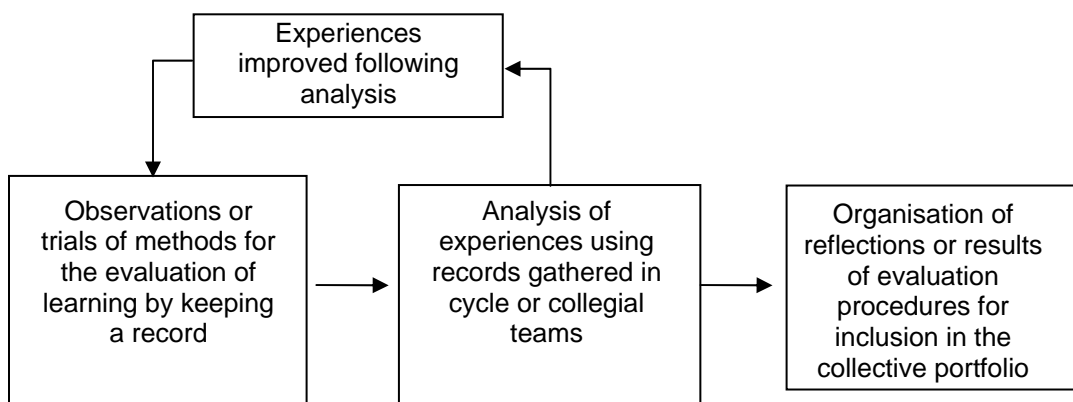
Experiences improved following analysis

Observations or trials of methods for the evaluation of learning by keeping a record

Analysis of experiences using records gathered in cycle or collegial teams

Organisation of reflections or results of evaluation procedures for inclusion in the collective portfolio